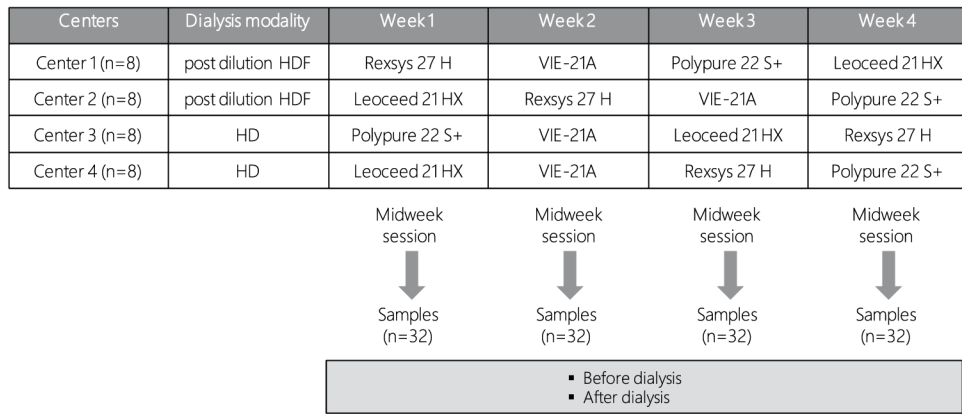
| Centers | Dialysis modality | Week 1 | Week 2 | Week 3 | Week 4 |
|---|---|---|---|---|---|
| Center 1 (n=8) | post dilution HDF | Rexsys 27 H | VIE-21A | Polypure 22 S+ | Leoceed 21 HX |
| Center 2 (n=8) | post dilution HDF | Leoceed 21 HX | Rexsys 27 H | VIE-21A | Polypure 22 S+ |
| Center 3 (n=8) | HD | Polypure 22 S+ | VIE-21A | Leoceed 21 HX | Rexsys 27 H |
| Center 4 (n=8) | HD | Leoceed 21 HX | VIE-21A | Rexsys 27 H | Polypure 22 S+ |

Midweek session

Samples (n=32)

Midweek session

Samples (n=32)

Midweek session

Samples (n=32)

Midweek session

Samples (n=32)

▪ Before dialysis
▪ After dialysis